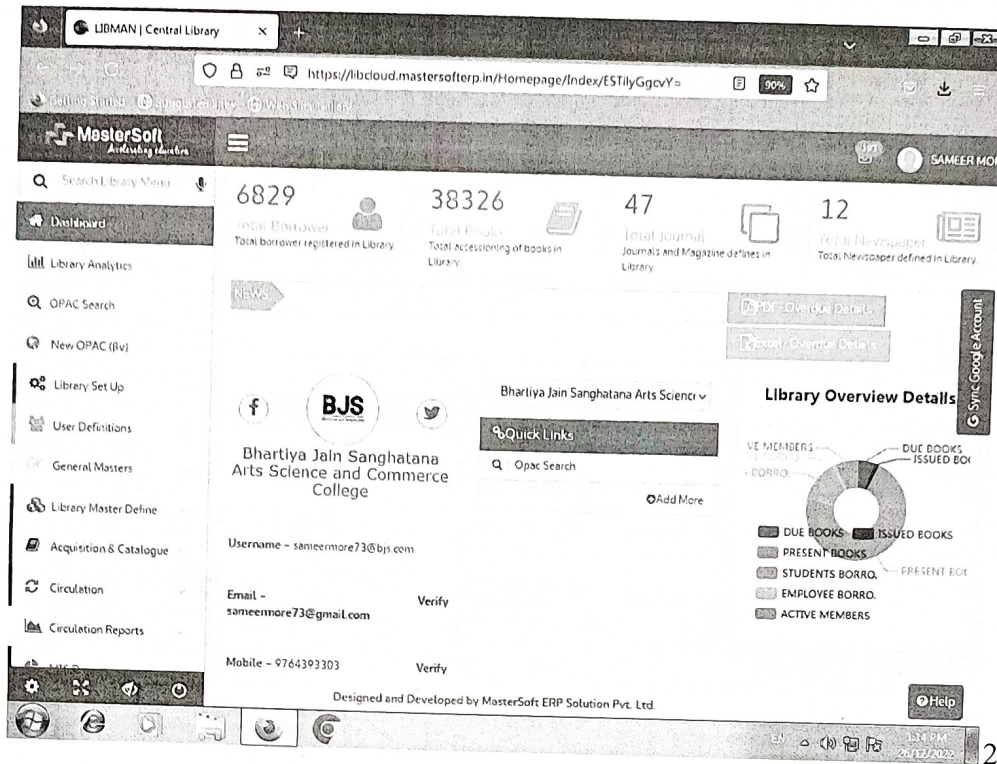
LIBMAN | Central Library ×

https://libcloud.mastersofterp.in/Homepage/Index/ESTilyGgcvY=

90%

Getting Started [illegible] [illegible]

MasterSoft
Accelerating education

SAMEER MO

Search Library Menu

Dashboard

Library Analytics

OPAC Search

New OPAC (βv)

Library Set Up

User Definitions

General Masters

Library Master Define

Acquisition & Catalogue

Circulation

Circulation Reports

6829
Total Borrower
Total borrower registered in Library

38326
Total Books
Total accessioning of books in Library

47
Total Journal
Journals and Magazine defines in Library

12
Total Newspaper
Total Newspaper defined in Library

NEWS

PDF - Overdue Details

Excel - Overdue Details

Sync Google Account

BJS

Bhartiya Jain Sanghatana Arts Science and Commerce College

Username - sameermore73@bjs.com

Email - sameermore73@gmail.com

Verify

Mobile - 9764393303

Verify

Bhartiya Jain Sanghatana Arts Scienc

Quick Links

Opac Search

Add More

Library Overview Details

VE MEMBERS

DUE BOOKS

ISSUED BOO

BORRO.

PRESENT BOO

DUE BOOKS

ISSUED BOOKS

PRESENT BOOKS

STUDENTS BORRO.

EMPLOYEE BORRO.

ACTIVE MEMBERS

Designed and Developed by MasterSoft ERP Solution Pvt. Ltd.

Help

EN

1:14 PM
26/12/2022

2